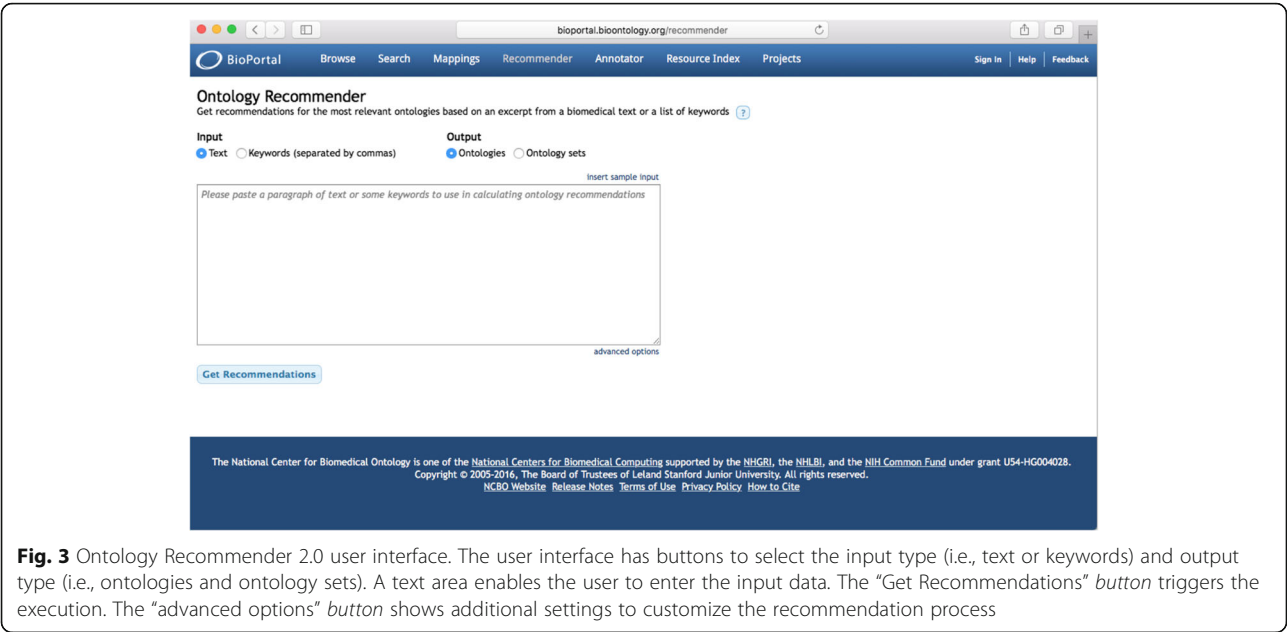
bioportal.bioontology.org/recommender

BioPortal Browse Search Mappings Recommender Annotator Resource Index Projects Sign In | Help | Feedback

Ontology Recommender
Get recommendations for the most relevant ontologies based on an excerpt from a biomedical text or a list of keywords ?

Input
Text Keywords (separated by commas)

Output
Ontologies Ontology sets

insert sample input

Please paste a paragraph of text or some keywords to use in calculating ontology recommendations

advanced options

Get Recommendations

The National Center for Biomedical Ontology is one of the National Centers for Biomedical Computing supported by the NHGRI, the NHLBI, and the NIH Common Fund under grant U54-HG004028.
Copyright © 2005-2016, The Board of Trustees of Leland Stanford Junior University. All rights reserved.
NCBO Website Release Notes Terms of Use Privacy Policy How to Cite

**Fig. 3** Ontology Recommender 2.0 user interface. The user interface has buttons to select the input type (i.e., text or keywords) and output type (i.e., ontologies and ontology sets). A text area enables the user to enter the input data. The "Get Recommendations" *button* triggers the execution. The "advanced options" *button* shows additional settings to customize the recommendation process